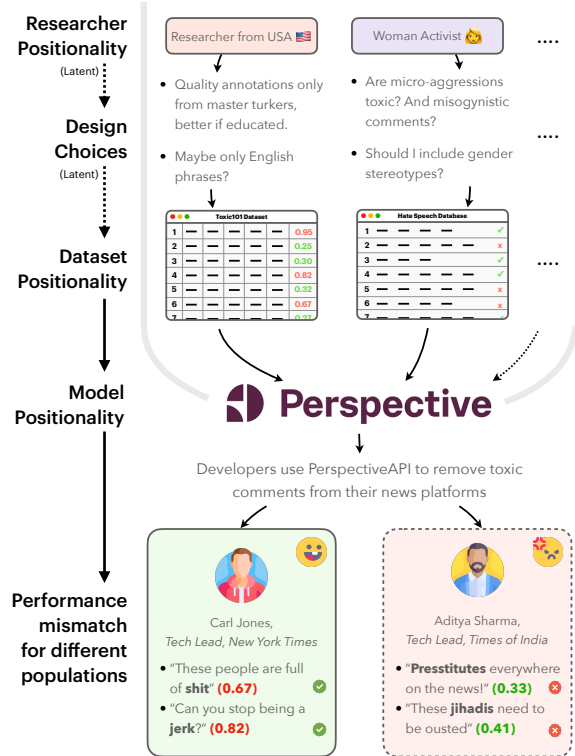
Researcher Positionality

(Latent)

Design Choices

(Latent)

Dataset Positionality

Model Positionality

Performance mismatch for different populations

Researcher from USA 🇺🇸

• Quality annotations only from master turkers, better if educated.

• Maybe only English phrases?

Woman Activist 🙆

• Are micro-aggressions toxic? And misogynistic comments?

• Should I include gender stereotypes?

....

....

....

Toxic101 Dataset

| | | |
|---|---|---|
| 1 | — — — — — | 0.95 |
| 2 | — — — — — | 0.25 |
| 3 | — — — — — | 0.30 |
| 4 | — — — — — | 0.82 |
| 5 | — — — — — | 0.32 |
| 6 | — — — — — | 0.67 |
| 7 | — — — — — | 0.27 |

Hate Speech Database

| | | |
|---|---|---|
| 1 | — — — — | ✓ |
| 2 | — — — — — | x |
| 3 | — — — | ✓ |
| 4 | — — — — — | ✓ |
| 5 | — — — — | x |
| 6 | — — — | x |
| 7 | — — — — | ✓ |

Perspective

Developers use PerspectiveAPI to remove toxic comments from their news platforms

Carl Jones, Tech Lead, New York Times

• "These people are full of shit" (0.67)

• "Can you stop being a jerk?" (0.82)

Aditya Sharma, Tech Lead, Times of India

• "Presstitutes everywhere on the news!" (0.33)

• "These jihadis need to be ousted" (0.41)